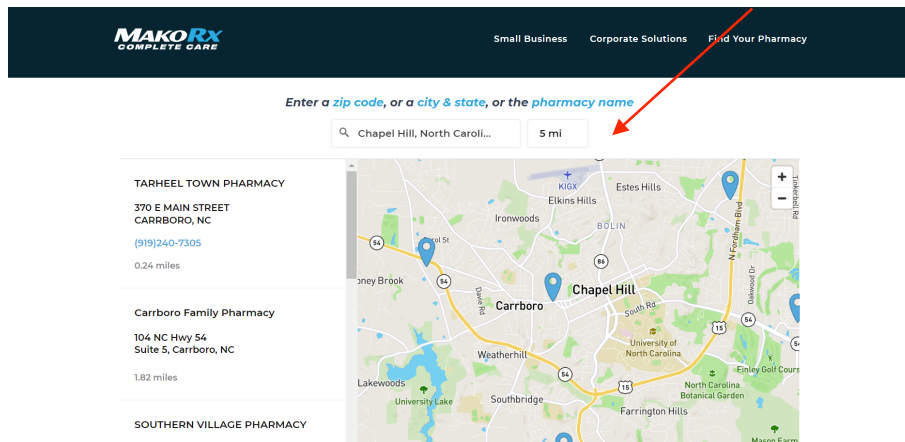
MakoRx COMPLETE CARE

Small Business Corporate Solutions Find Your Pharmacy

Enter a zip code, or a city & state, or the pharmacy name

Chapel Hill, North Caroli...

5 mi

TARHEEL TOWN PHARMACY

370 E MAIN STREET
CARRBORO, NC

(919)240-7305

0.24 miles

Carrboro Family Pharmacy

104 NC Hwy 54
Suite 5, Carrboro, NC

1.82 miles

SOUTHERN VILLAGE PHARMACY

KIGX
Estes Hills
Elkins Hills
Ironwoods
BOLIN
54
86
Chapel Hill
Carrboro
South Rd
15
54
Weatherhill
University of North Carolina
Lakewoods
University Lake
Southbridge
54
15
Farrington Hills
North Carolina Botanical Garden
Finley Golf Course
Mason Farm
N Fordham Blvd
Oakwood Dr
Tinkerbell Rd
Dawe Rd
oney Brook
+
−